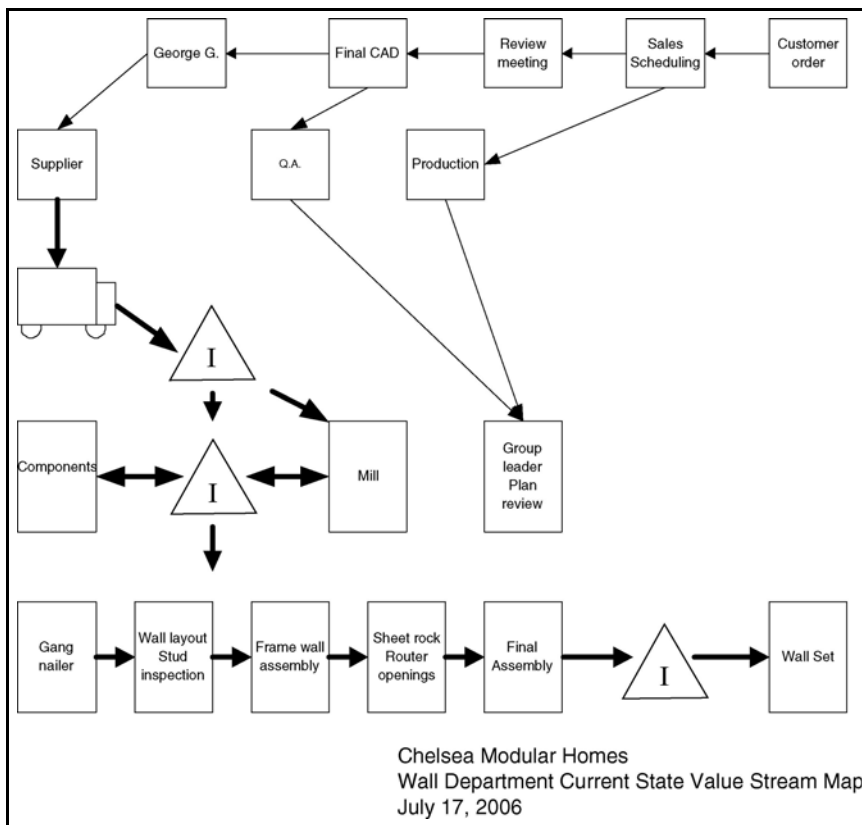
George G.

Final CAD

Review meeting

Sales Scheduling

Customer order

Supplier

Q.A.

Production

I

Components

I

Mill

Group leader Plan review

Gang nailer

Wall layout Stud inspection

Frame wall assembly

Sheet rock Router openings

Final Assembly

I

Wall Set

Chelsea Modular Homes
Wall Department Current State Value Stream Map
July 17, 2006